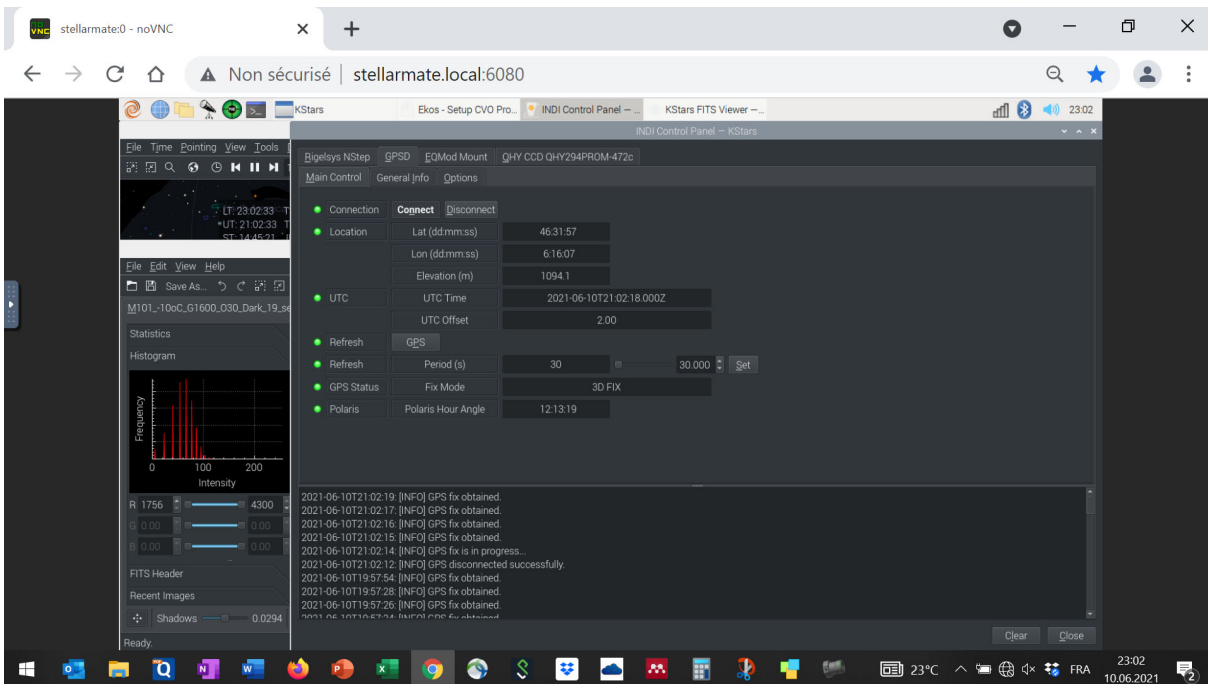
stellarmate:0 - noVNC

Non sécurisé | stellarmate.local:6080

KStars   Ekos - Setup CVO Pro...   INDI Control Panel –...   KStars FITS Viewer –...   23:02

INDI Control Panel – KStars

File Time Pointing View Tools

LT: 23:02:33
UT: 21:02:33
ST: 14:45:21

File Edit View Help

Save As...

M101_-10oC_G1600_030_Dark_19_se

Statistics

Histogram

Frequency

0 100 200

Intensity

R 1756 4300

G 0.00 0.00

B 0.00 0.00

FITS Header

Recent Images

Shadows 0.0294

Ready.

Bigelsys NStep | GPSD | EQMod Mount | QHY CCD QHY294PROM-472c

Main Control | General Info | Options

| | | |
|---|---|---|
| Connection | Connect | Disconnect |
| Location | Lat (dd:mm:ss) | 46:31:57 |
| | Lon (dd:mm:ss) | 6:16:07 |
| | Elevation (m) | 1094.1 |
| UTC | UTC Time | 2021-06-10T21:02:18.000Z |
| | UTC Offset | 2.00 |
| Refresh | GPS | |
| Refresh | Period (s) | 30 | 30.000 | Set |
| GPS Status | Fix Mode | 3D FIX |
| Polaris | Polaris Hour Angle | 12:13:19 |

2021-06-10T21:02:19: [INFO] GPS fix obtained.
2021-06-10T21:02:17: [INFO] GPS fix obtained.
2021-06-10T21:02:16: [INFO] GPS fix obtained.
2021-06-10T21:02:15: [INFO] GPS fix obtained.
2021-06-10T21:02:14: [INFO] GPS fix is in progress...
2021-06-10T21:02:12: [INFO] GPS disconnected successfully.
2021-06-10T19:57:54: [INFO] GPS fix obtained.
2021-06-10T19:57:28: [INFO] GPS fix obtained.
2021-06-10T19:57:26: [INFO] GPS fix obtained.
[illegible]

Clear   Close

23°C   FRA   23:02   10.06.2021   2